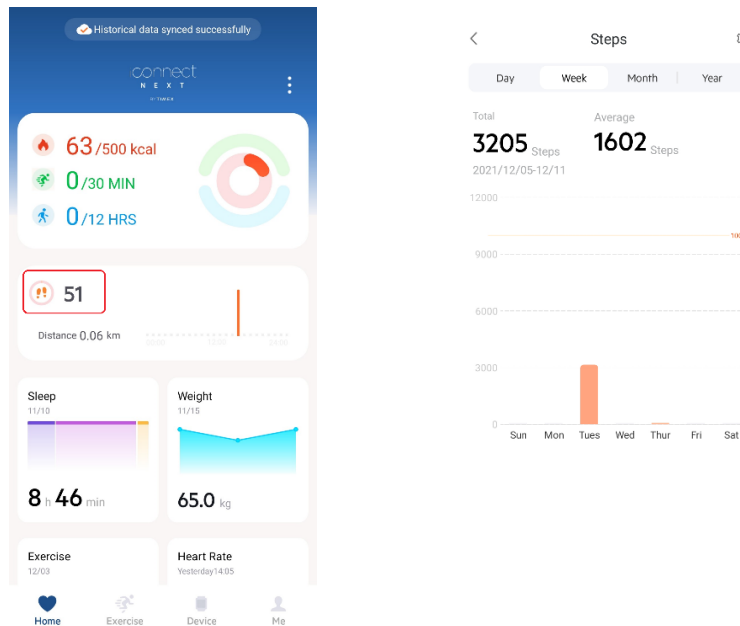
Historical data synced successfully

connect
NEXT
BY TIMEX

63 /500 kcal
0 /30 MIN
0 /12 HRS

51

Distance 0.06 km

00:00 12:00 24:00

Sleep
11/10

8 h 46 min

Weight
11/15

65.0 kg

Exercise
12/03

Heart Rate
Yesterday14:05

Home Exercise Device Me

<
Steps

Day Week Month Year

Total
3205 Steps
2021/12/05-12/11

Average
1602 Steps

12000
9000
6000
3000
0

Sun Mon Tues Wed Thur Fri Sat